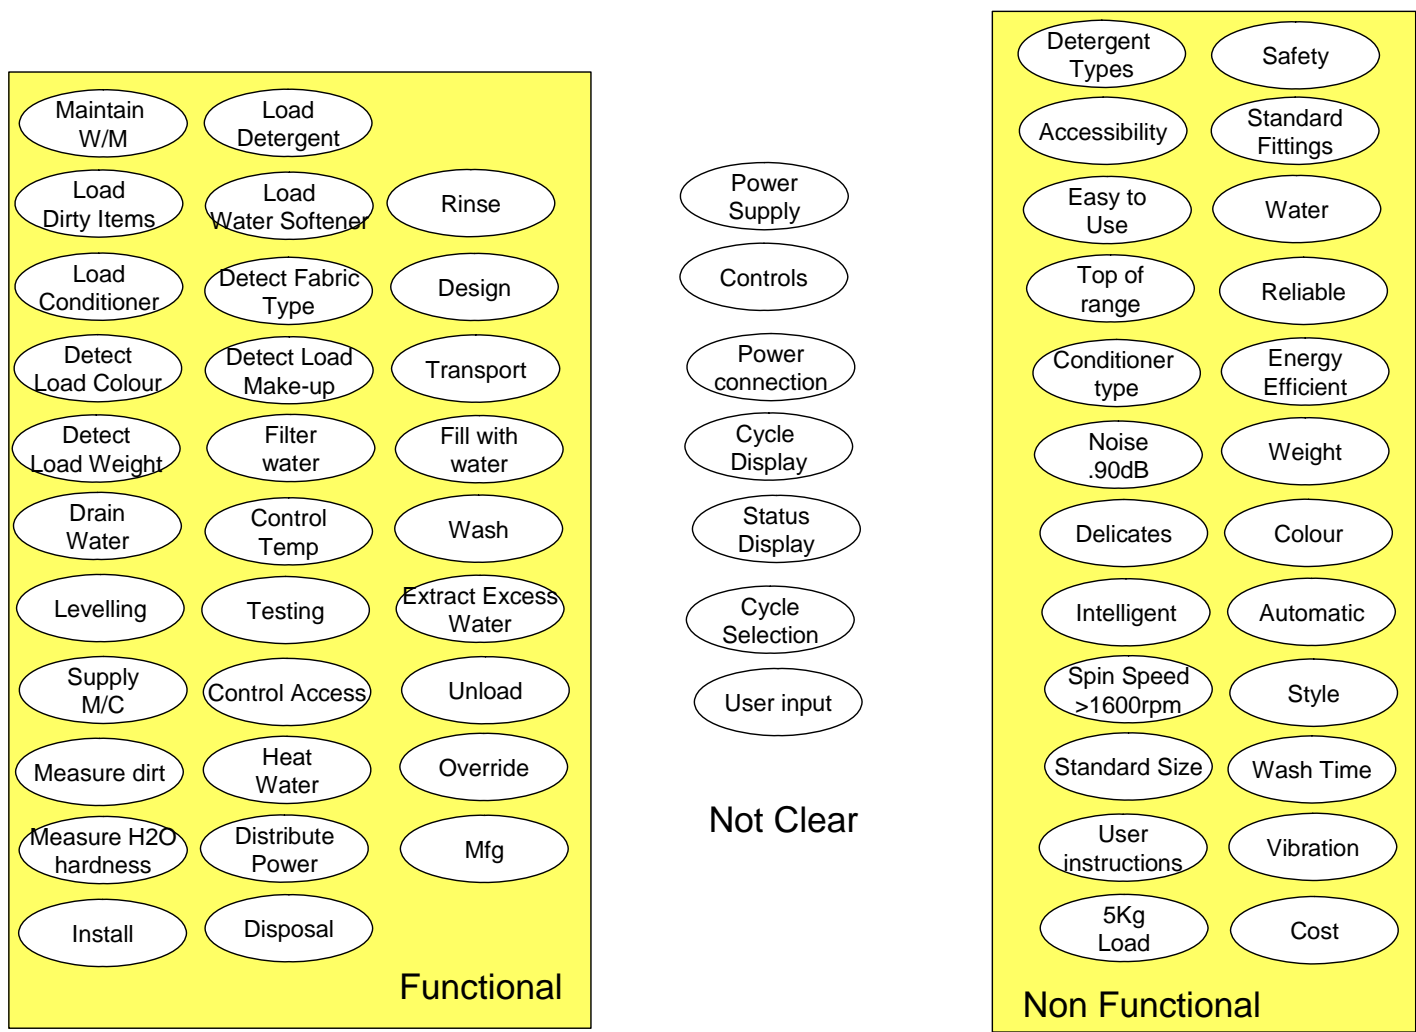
Maintain W/M

Load Detergent

Load Dirty Items

Load Water Softener

Rinse

Load Conditioner

Detect Fabric Type

Design

Detect Load Colour

Detect Load Make-up

Transport

Detect Load Weight

Filter water

Fill with water

Drain Water

Control Temp

Wash

Levelling

Testing

Extract Excess Water

Supply M/C

Control Access

Unload

Measure dirt

Heat Water

Override

Measure H2O hardness

Distribute Power

Mfg

Install

Disposal

Functional

Power Supply

Controls

Power connection

Cycle Display

Status Display

Cycle Selection

User input

Not Clear

Detergent Types

Safety

Accessibility

Standard Fittings

Easy to Use

Water

Top of range

Reliable

Conditioner type

Energy Efficient

Noise .90dB

Weight

Delicates

Colour

Intelligent

Automatic

Spin Speed >1600rpm

Style

Standard Size

Wash Time

User instructions

Vibration

5Kg Load

Cost

Non Functional